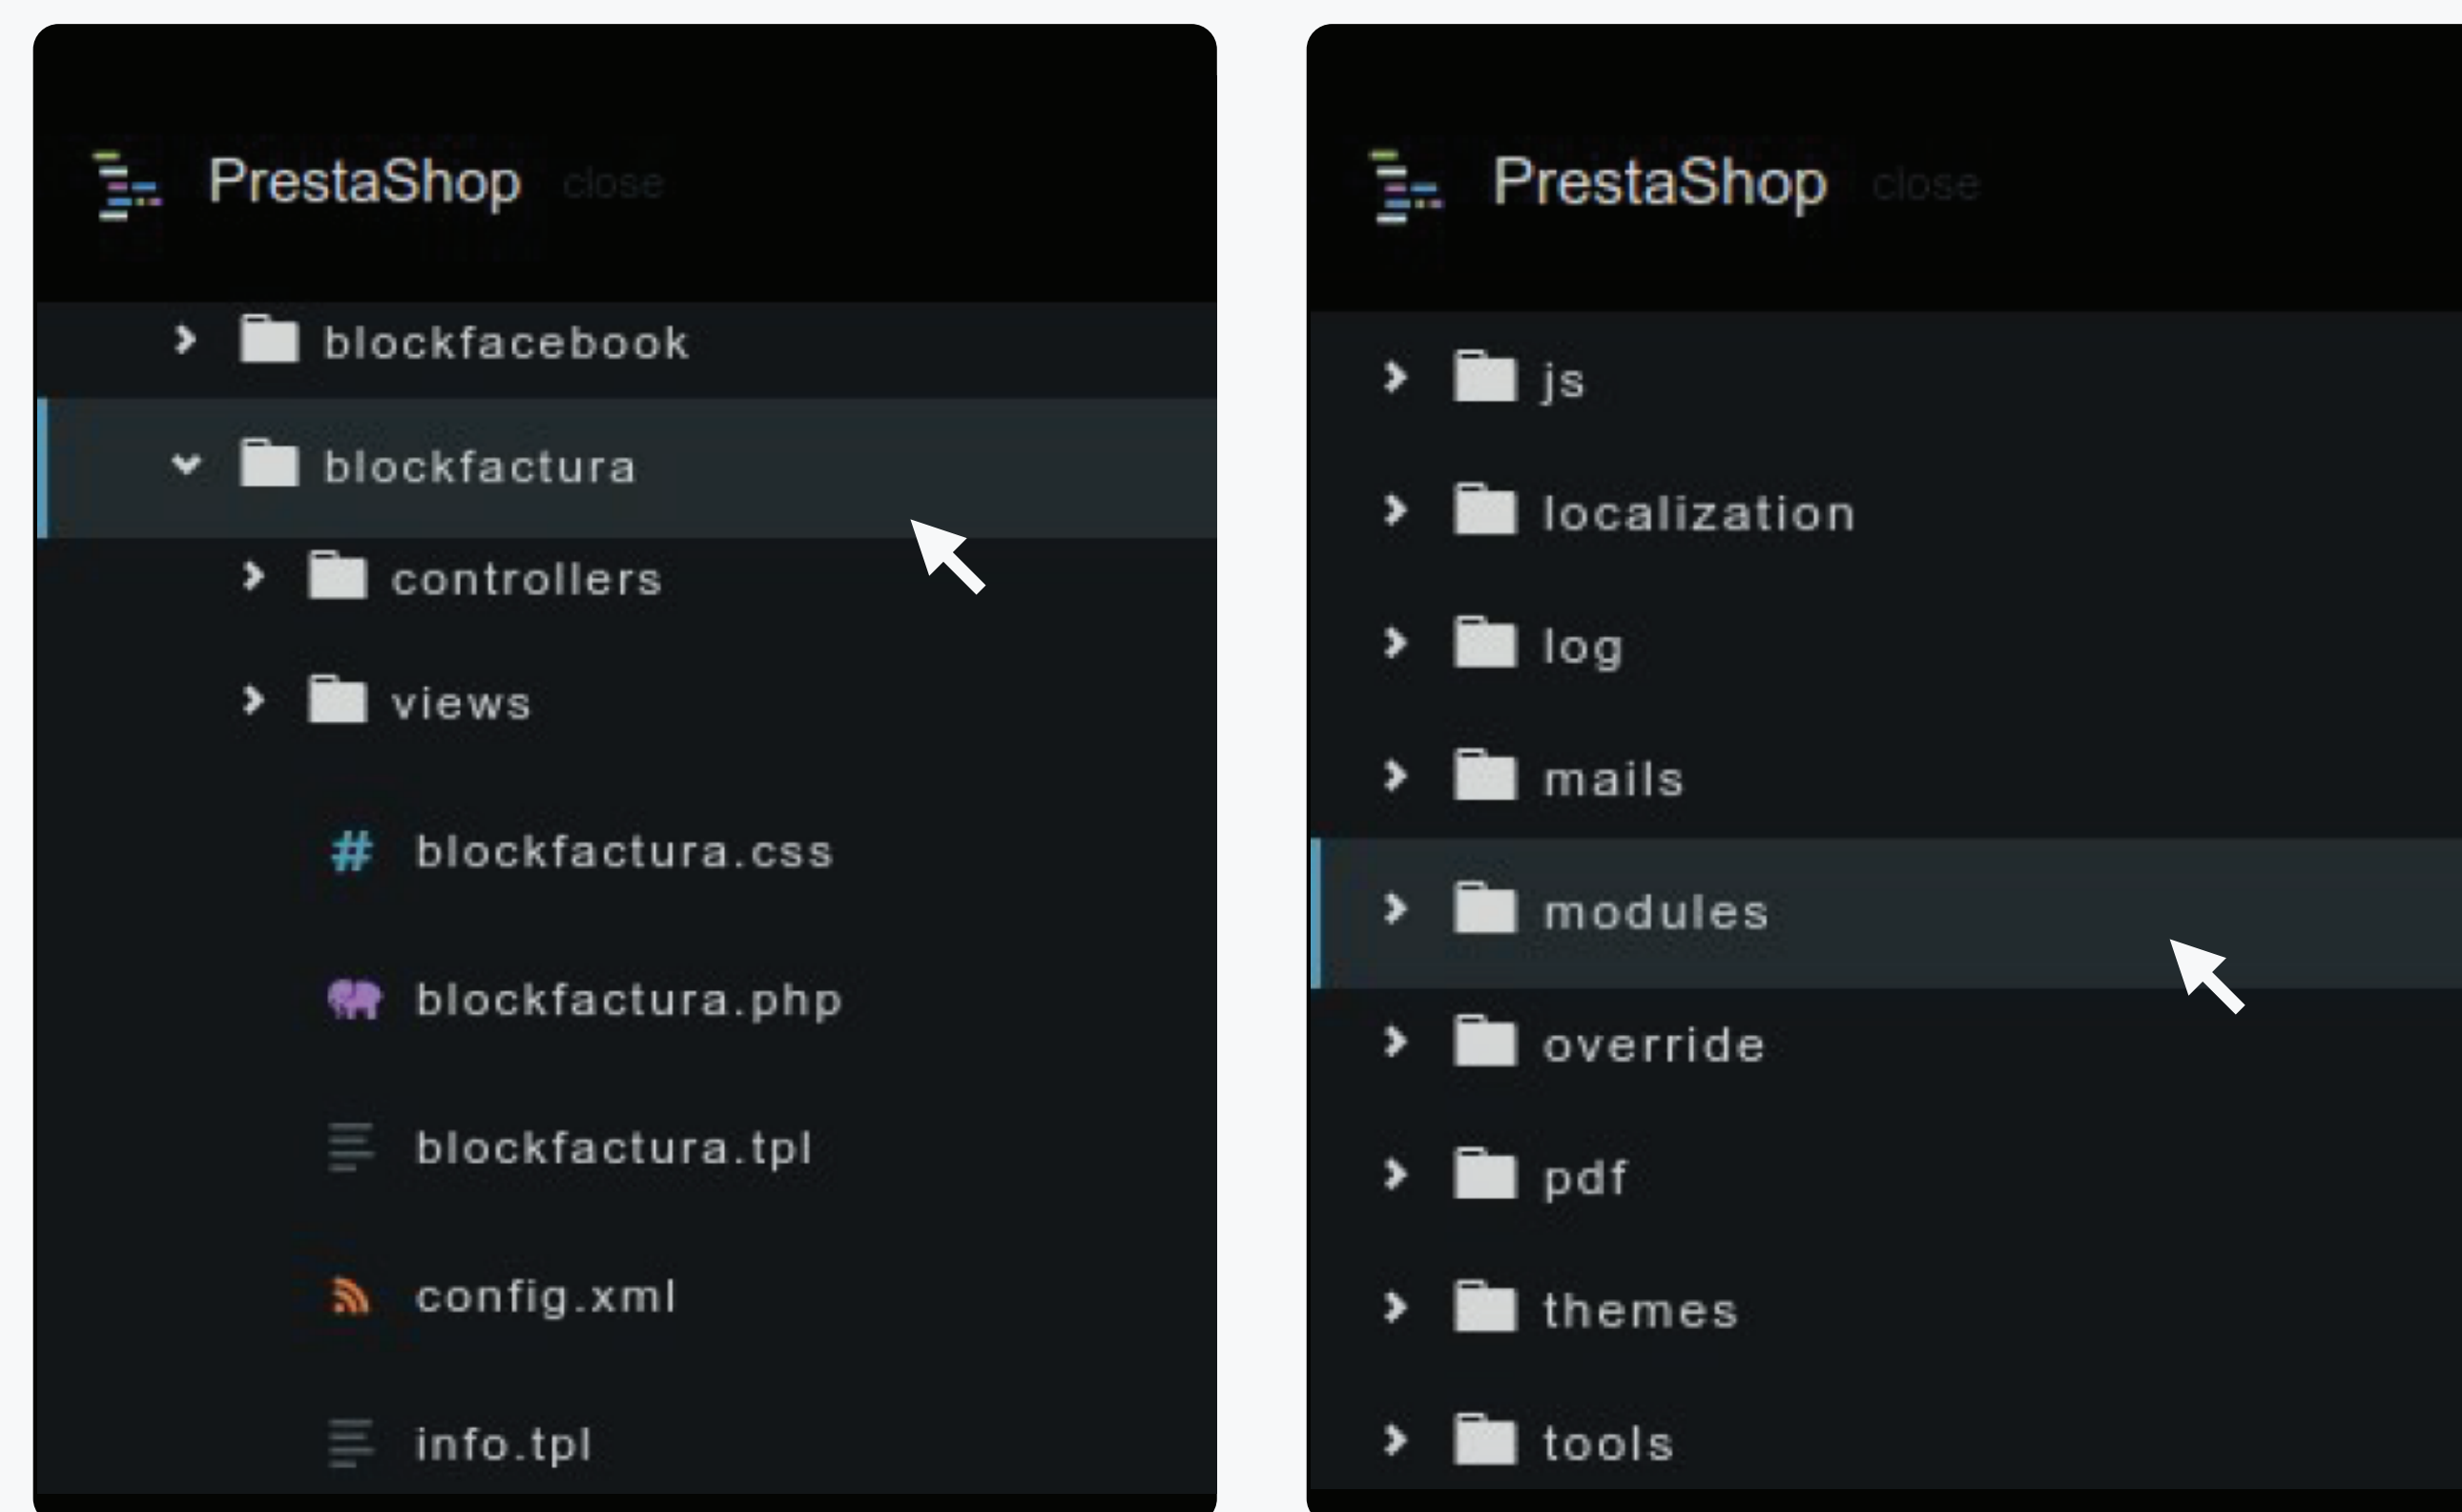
PrestaShop close

blockfacebook
blockfactura
controllers
views
blockfactura.css
blockfactura.php
blockfactura.tpl
config.xml
info.tpl

PrestaShop close

js
localization
log
mails
modules
override
pdf
themes
tools